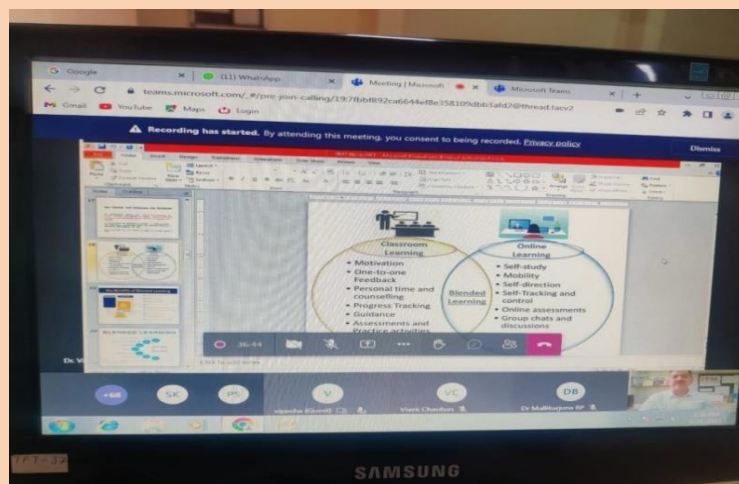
Google
(11) WhatsApp
Meeting | Microsoft
Microsoft Teams
teams.microsoft.com/_#/pre-join-calling/19:7fbbf892ca6644ef8e358109dbb3afd2@thread.tacv2
Gmail
YouTube
Maps
Login

Recording has started. By attending this meeting, you consent to being recorded. Privacy policy
Dismiss

Classroom Learning
• Motivation
• One-to-one Feedback
• Personal time and counselling
• Progress Tracking
• Guidance
• Assessments and Practice activities

Blended Learning

Online Learning
• Self-study
• Mobility
• Self-direction
• Self-Tracking and control
• Online assessments
• Group chats and discussions

BLENDED LEARNING

36:44

Dr. V

+68
SK
PC
V
vijesha (Guest)
VC
Vivek Chauhan
DB
Dr Mallikarjuna BP

SAMSUNG